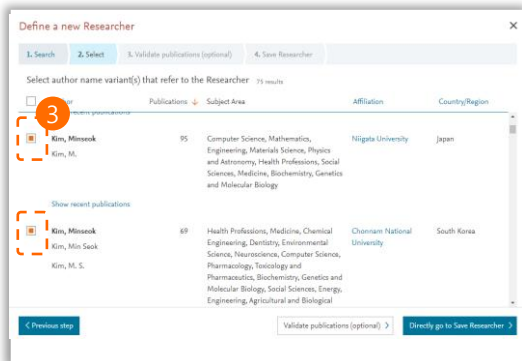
Define a new Researcher

×

1. Search 2. Select 3. Validate publications (optional) 4. Save Researcher

Select author name variant(s) that refer to the Researcher 75 results

| | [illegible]or | Publications ↓ | Subject Area | Affiliation | Country/Region |
|---|---|---|---|---|---|
| | Kim, Minseok<br>Kim, M. | 95 | Computer Science, Mathematics, Engineering, Materials Science, Physics and Astronomy, Health Professions, Social Sciences, Medicine, Biochemistry, Genetics and Molecular Biology | Niigata University | Japan |
| | Kim, Minseok<br>Kim, Min Seok<br>Kim, M. S. | 69 | Health Professions, Medicine, Chemical Engineering, Dentistry, Environmental Science, Neuroscience, Computer Science, Pharmacology, Toxicology and Pharmaceutics, Biochemistry, Genetics and Molecular Biology, Social Sciences, Energy, Engineering, Agricultural and Biological | Chonnam National University | South Korea |

3

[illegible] recent publications

Show recent publications

< Previous step

Validate publications (optional) >

Directly go to Save Researcher >